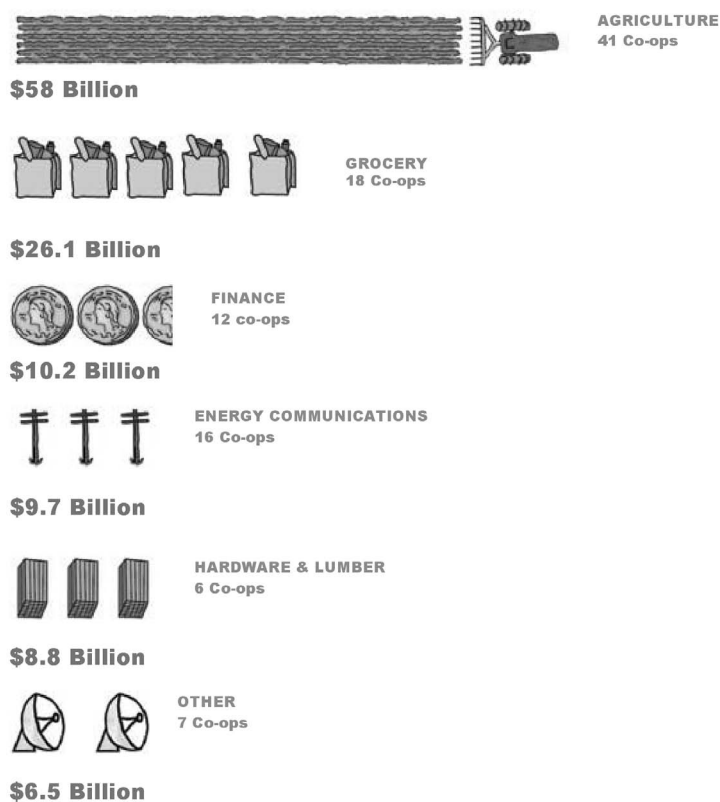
AGRICULTURE
41 Co-ops

$58 Billion

GROCERY
18 Co-ops

$26.1 Billion

FINANCE
12 co-ops

$10.2 Billion

ENERGY COMMUNICATIONS
16 Co-ops

$9.7 Billion

HARDWARE & LUMBER
6 Co-ops

$8.8 Billion

OTHER
7 Co-ops

$6.5 Billion